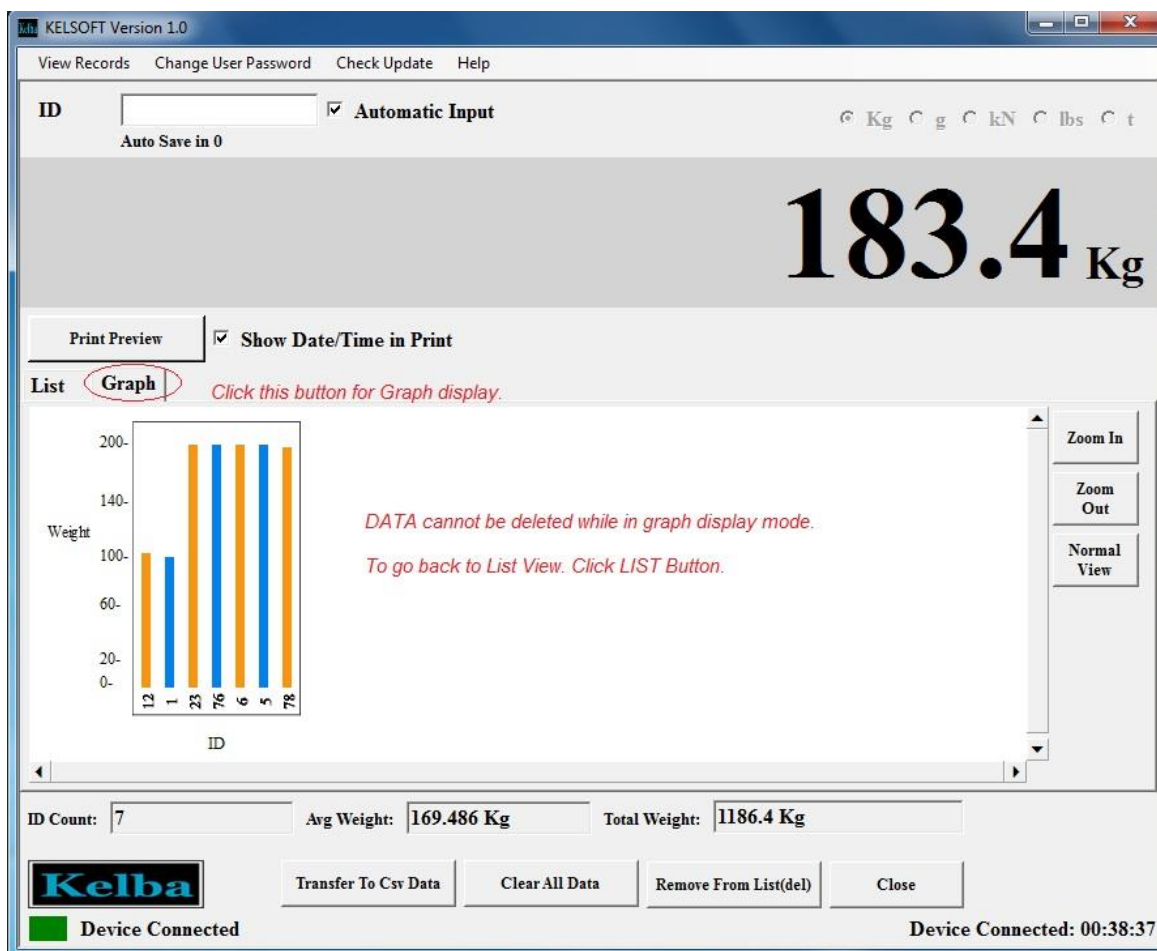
KELSOFT Version 1.0

View Records Change User Password Check Update Help

ID
Auto Save in 0
Automatic Input

Kg g kN lbs t

183.4 Kg

Print Preview
Show Date/Time in Print

List Graph
Click this button for Graph display.

200-
140-
Weight
100-
60-
20-
0-
12 1 23 76 6 5 78
ID

DATA cannot be deleted while in graph display mode.

To go back to List View. Click LIST Button.

Zoom In
Zoom Out
Normal View

ID Count: 7
Avg Weight: 169.486 Kg
Total Weight: 1186.4 Kg

Kelba
Transfer To Csv Data
Clear All Data
Remove From List(del)
Close

Device Connected
Device Connected: 00:38:37